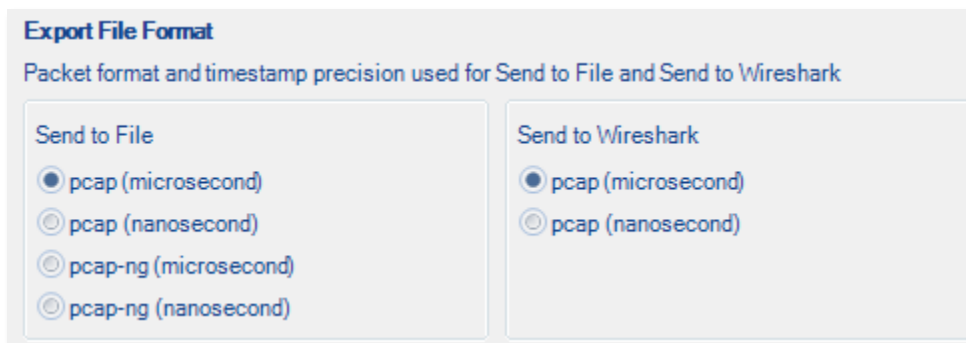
Export File Format

Packet format and timestamp precision used for Send to File and Send to Wireshark

Send to File

pcap (microsecond)

pcap (nanosecond)

pcap-ng (microsecond)

pcap-ng (nanosecond)

Send to Wireshark

pcap (microsecond)

pcap (nanosecond)